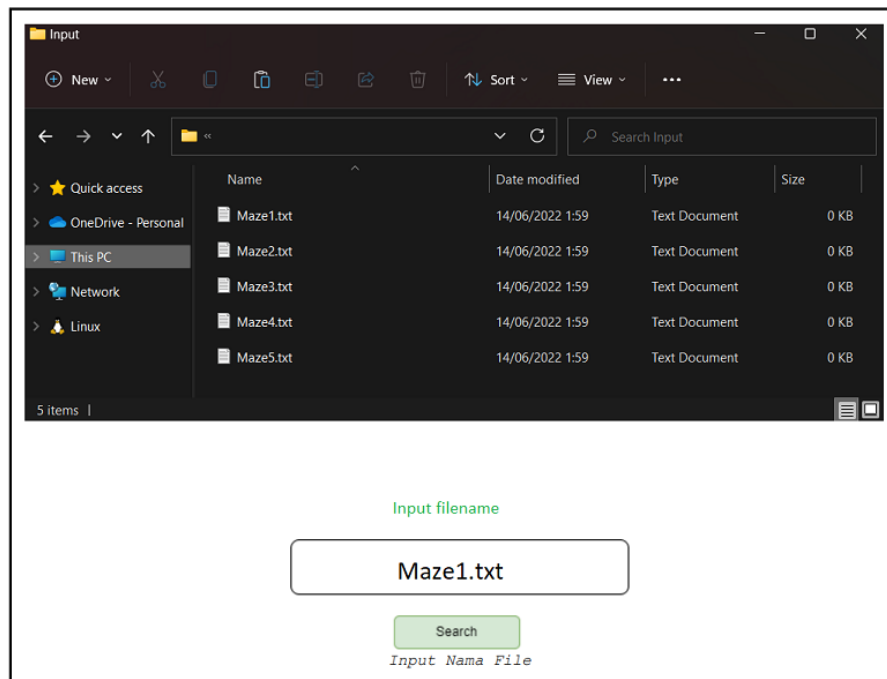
Input

New Sort View ···

«

Search Input

Quick access
OneDrive - Personal
This PC
Network
Linux

| Name | Date modified | Type | Size |
|---|---|---|---|
| Maze1.txt | 14/06/2022 1:59 | Text Document | 0 KB |
| Maze2.txt | 14/06/2022 1:59 | Text Document | 0 KB |
| Maze3.txt | 14/06/2022 1:59 | Text Document | 0 KB |
| Maze4.txt | 14/06/2022 1:59 | Text Document | 0 KB |
| Maze5.txt | 14/06/2022 1:59 | Text Document | 0 KB |

5 items |

Input filename

Maze1.txt

Search

Input Nama File